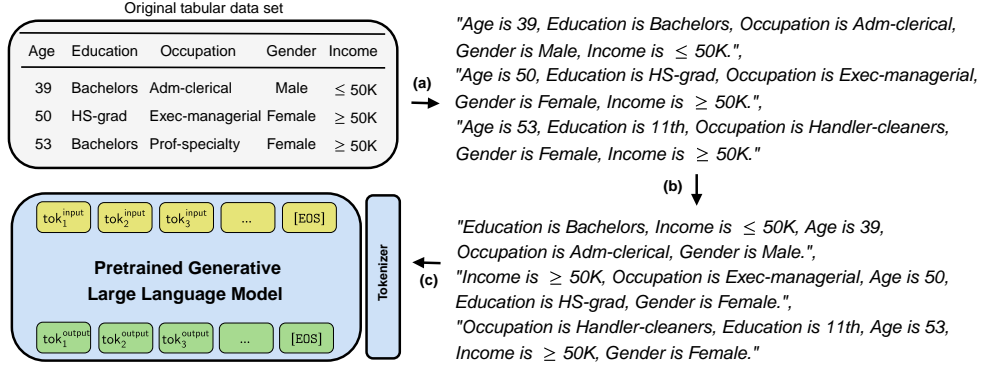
Original tabular data set

| Age | Education | Occupation | Gender | Income |
|---|---|---|---|---|
| 39 | Bachelors | Adm-clerical | Male | $\leq$ 50K |
| 50 | HS-grad | Exec-managerial | Female | $\geq$ 50K |
| 53 | Bachelors | Prof-specialty | Female | $\geq$ 50K |

(a)

"Age is 39, Education is Bachelors, Occupation is Adm-clerical, Gender is Male, Income is $\leq$ 50K.",
"Age is 50, Education is HS-grad, Occupation is Exec-managerial, Gender is Female, Income is $\geq$ 50K.",
"Age is 53, Education is 11th, Occupation is Handler-cleaners, Gender is Female, Income is $\geq$ 50K."

(b)

"Education is Bachelors, Income is $\leq$ 50K, Age is 39, Occupation is Adm-clerical, Gender is Male.",
"Income is $\geq$ 50K, Occupation is Exec-managerial, Age is 50, Education is HS-grad, Gender is Female.",
"Occupation is Handler-cleaners, Education is 11th, Age is 53, Income is $\geq$ 50K, Gender is Female."

(c)

Tokenizer

$tok_1^{input}$ $tok_2^{input}$ $tok_3^{input}$ ... [EOS]

Pretrained Generative Large Language Model

$tok_1^{output}$ $tok_2^{output}$ $tok_3^{output}$ ... [EOS]